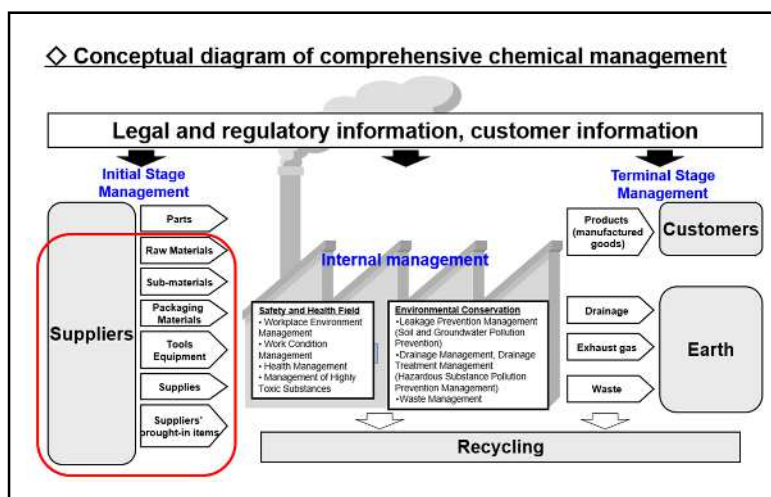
◇ Conceptual diagram of comprehensive chemical management

Legal and regulatory information, customer information

Initial Stage Management

Terminal Stage Management

Suppliers

Parts

Raw Materials

Sub-materials

Packaging Materials

Tools Equipment

Supplies

Suppliers' brought-in items

Internal management

Safety and Health Field
• Workplace Environment Management
• Work Condition Management
• Health Management
• Management of Highly Toxic Substances

Environmental Conservation
•Leakage Prevention Management (Soil and Groundwater Pollution Prevention)
•Drainage Management, Drainage Treatment Management (Hazardous Substance Pollution Prevention Management)
•Waste Management

Products (manufactured goods)

Customers

Drainage

Exhaust gas

Waste

Earth

Recycling